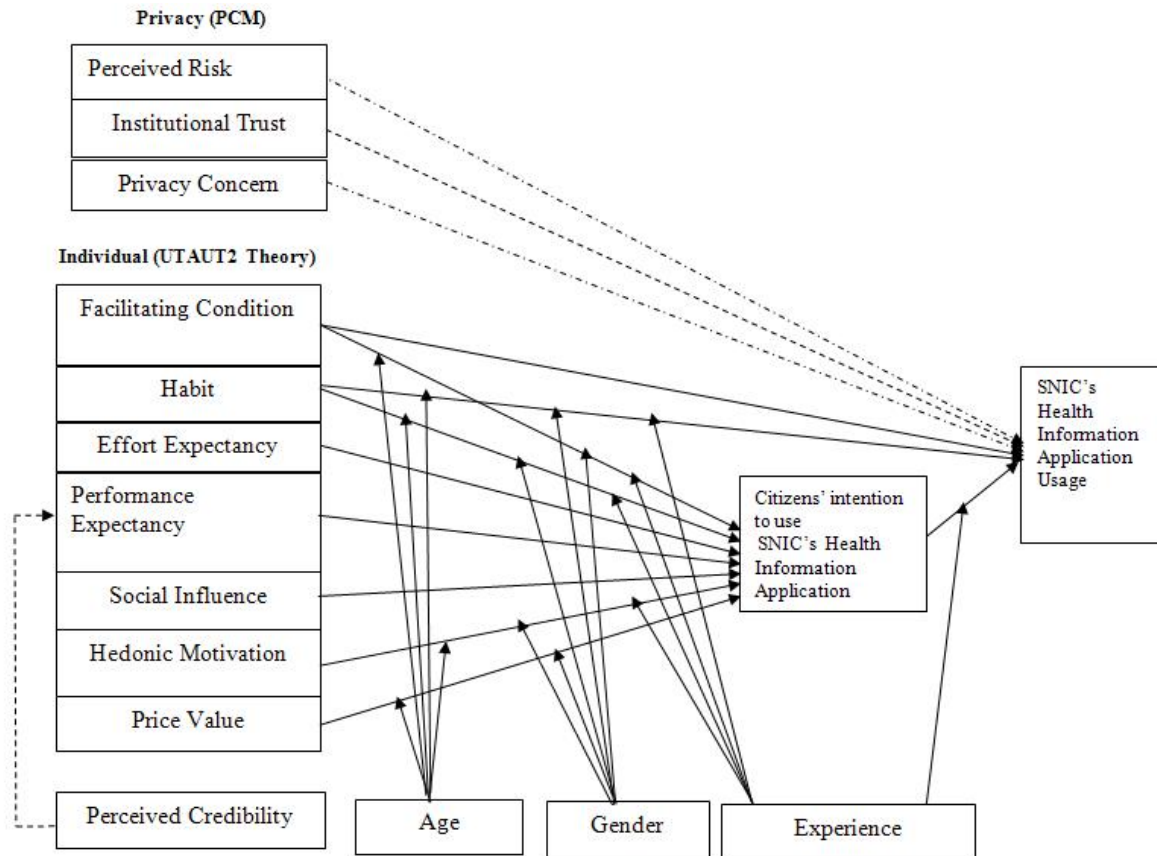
Privacy (PCM)

Perceived Risk

Institutional Trust

Privacy Concern

Individual (UTAUT2 Theory)

Facilitating Condition

Habit

Effort Expectancy

Performance Expectancy

Social Influence

Hedonic Motivation

Price Value

Perceived Credibility

Age

Gender

Experience

Citizens' intention to use SNIC's Health Information Application

SNIC's Health Information Application Usage